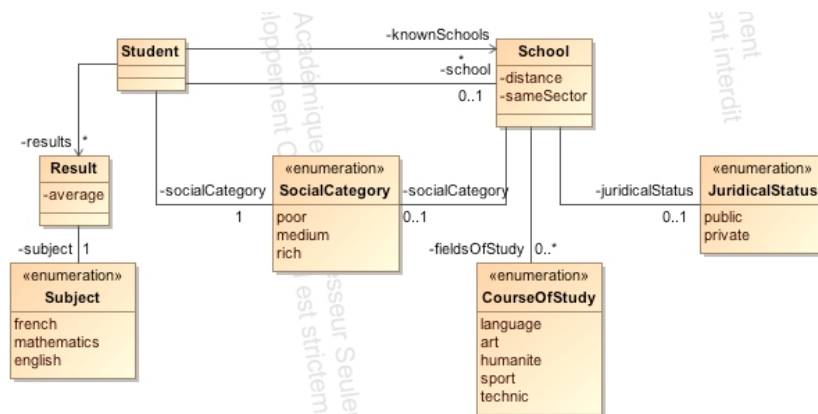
Student

School
-distance
-sameSector

-knownSchools
*
-school
0..1

-results *

Result
-average

-subject 1

«enumeration»
Subject
french
mathematics
english

-socialCategory
1

«enumeration»
SocialCategory
poor
medium
rich

-socialCategory
0..1

-fieldsOfStudy 0..*

«enumeration»
CourseOfStudy
language
art
humanite
sport
technic

-juridicalStatus
0..1

«enumeration»
JuridicalStatus
public
private

Académique
eloppement C
esseur Seule
est strictem
nent
ent interdit